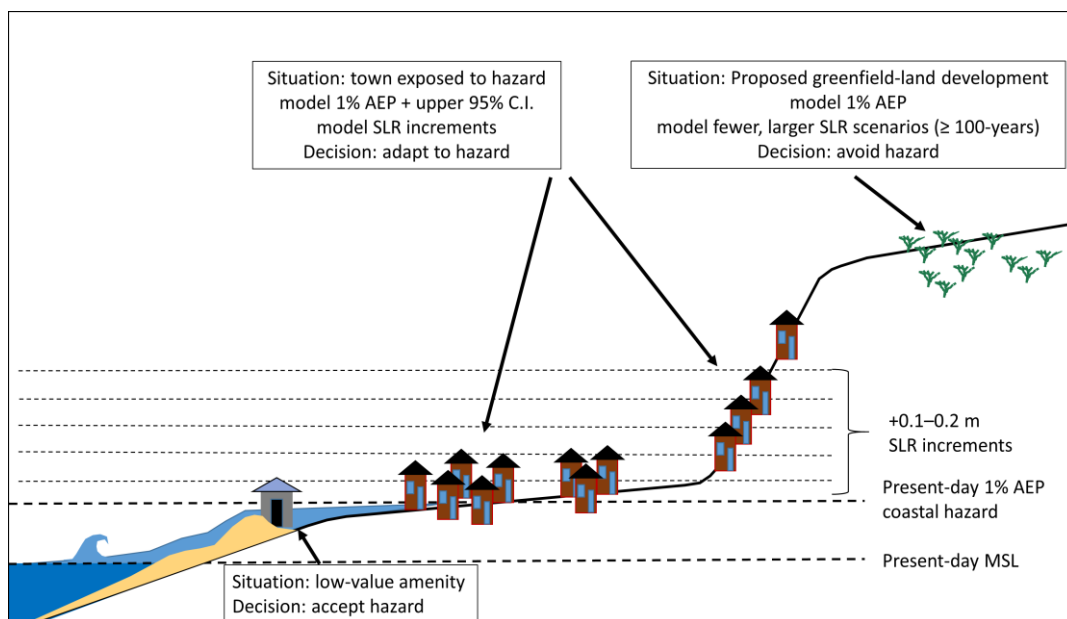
Situation: town exposed to hazard
model 1% AEP + upper 95% C.I.
model SLR increments
Decision: adapt to hazard

Situation: Proposed greenfield-land development
model 1% AEP
model fewer, larger SLR scenarios (≥ 100-years)
Decision: avoid hazard

+0.1–0.2 m
SLR increments

Present-day 1% AEP
coastal hazard

Present-day MSL

Situation: low-value amenity
Decision: accept hazard